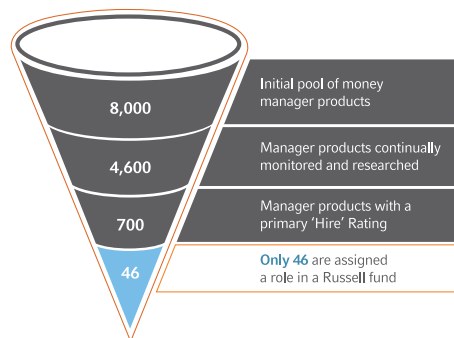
8,000
Initial pool of money manager products

4,600
Manager products continually monitored and researched

700
Manager products with a primary 'Hire' Rating

46
Only 46 are assigned a role in a Russell fund